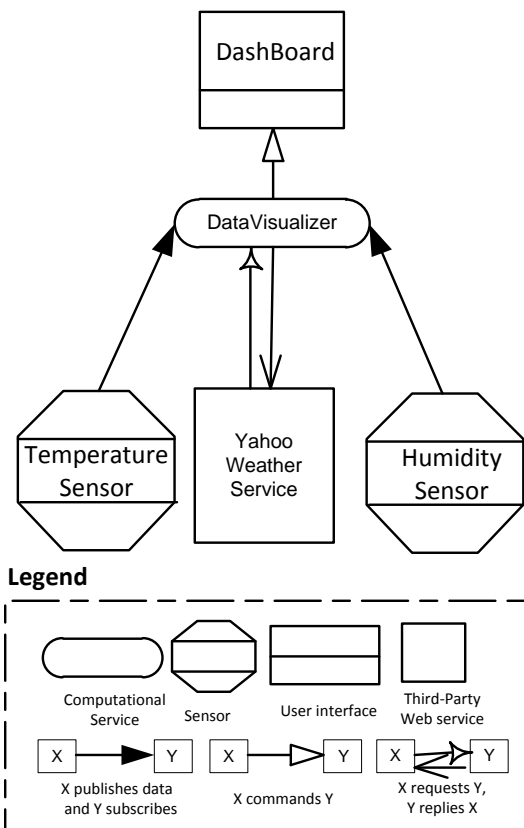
DashBoard

DataVisualizer

Temperature Sensor

Yahoo Weather Service

Humidity Sensor

Legend

Computational Service

Sensor

User interface

Third-Party Web service

X

Y

X publishes data and Y subscribes

X

Y

X commands Y

X

Y

X requests Y, Y replies X